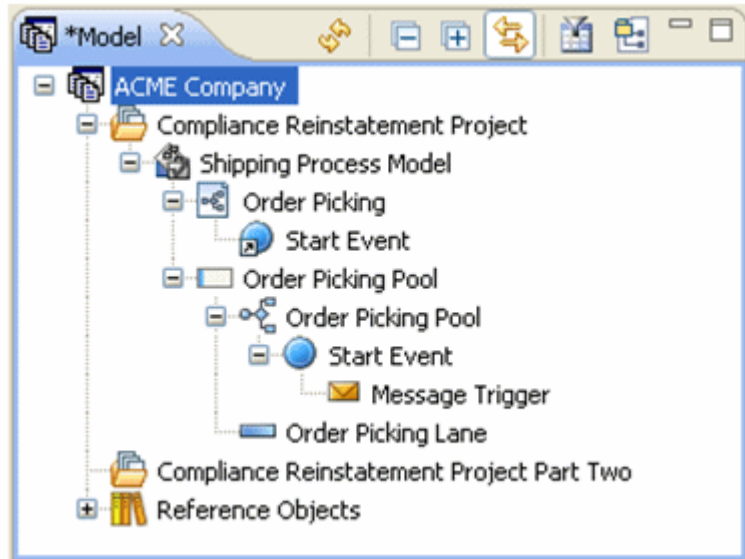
*Model

ACME Company
Compliance Reinstatement Project
Shipping Process Model
Order Picking
Start Event
Order Picking Pool
Order Picking Pool
Start Event
Message Trigger
Order Picking Lane
Compliance Reinstatement Project Part Two
Reference Objects